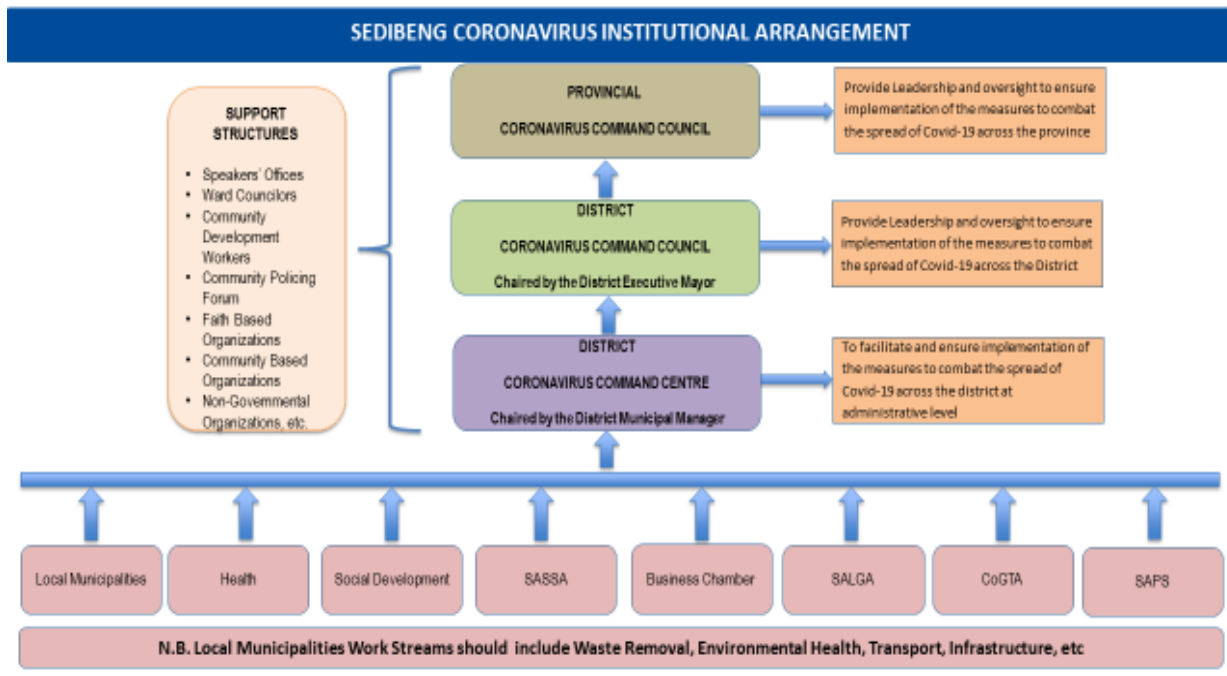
SEDIBENG CORONAVIRUS INSTITUTIONAL ARRANGEMENT

SUPPORT STRUCTURES

- Speakers' Offices
- Ward Councilors
- Community Development Workers
- Community Policing Forum
- Faith Based Organizations
- Community Based Organizations
- Non-Governmental Organizations, etc.

PROVINCIAL

CORONAVIRUS COMMAND COUNCIL

Provide Leadership and oversight to ensure implementation of the measures to combat the spread of Covid-19 across the province

DISTRICT

CORONAVIRUS COMMAND COUNCIL

Chaired by the District Executive Mayor

Provide Leadership and oversight to ensure implementation of the measures to combat the spread of Covid-19 across the District

DISTRICT

CORONAVIRUS COMMAND CENTRE

Chaired by the District Municipal Manager

To facilitate and ensure implementation of the measures to combat the spread of Covid-19 across the district at administrative level

| Local Municipalities | Health | Social Development | SASSA | Business Chamber | SALGA | CoGTA | SAPS |
|---|---|---|---|---|---|---|---|

N.B. Local Municipalities Work Streams should include Waste Removal, Environmental Health, Transport, Infrastructure, etc